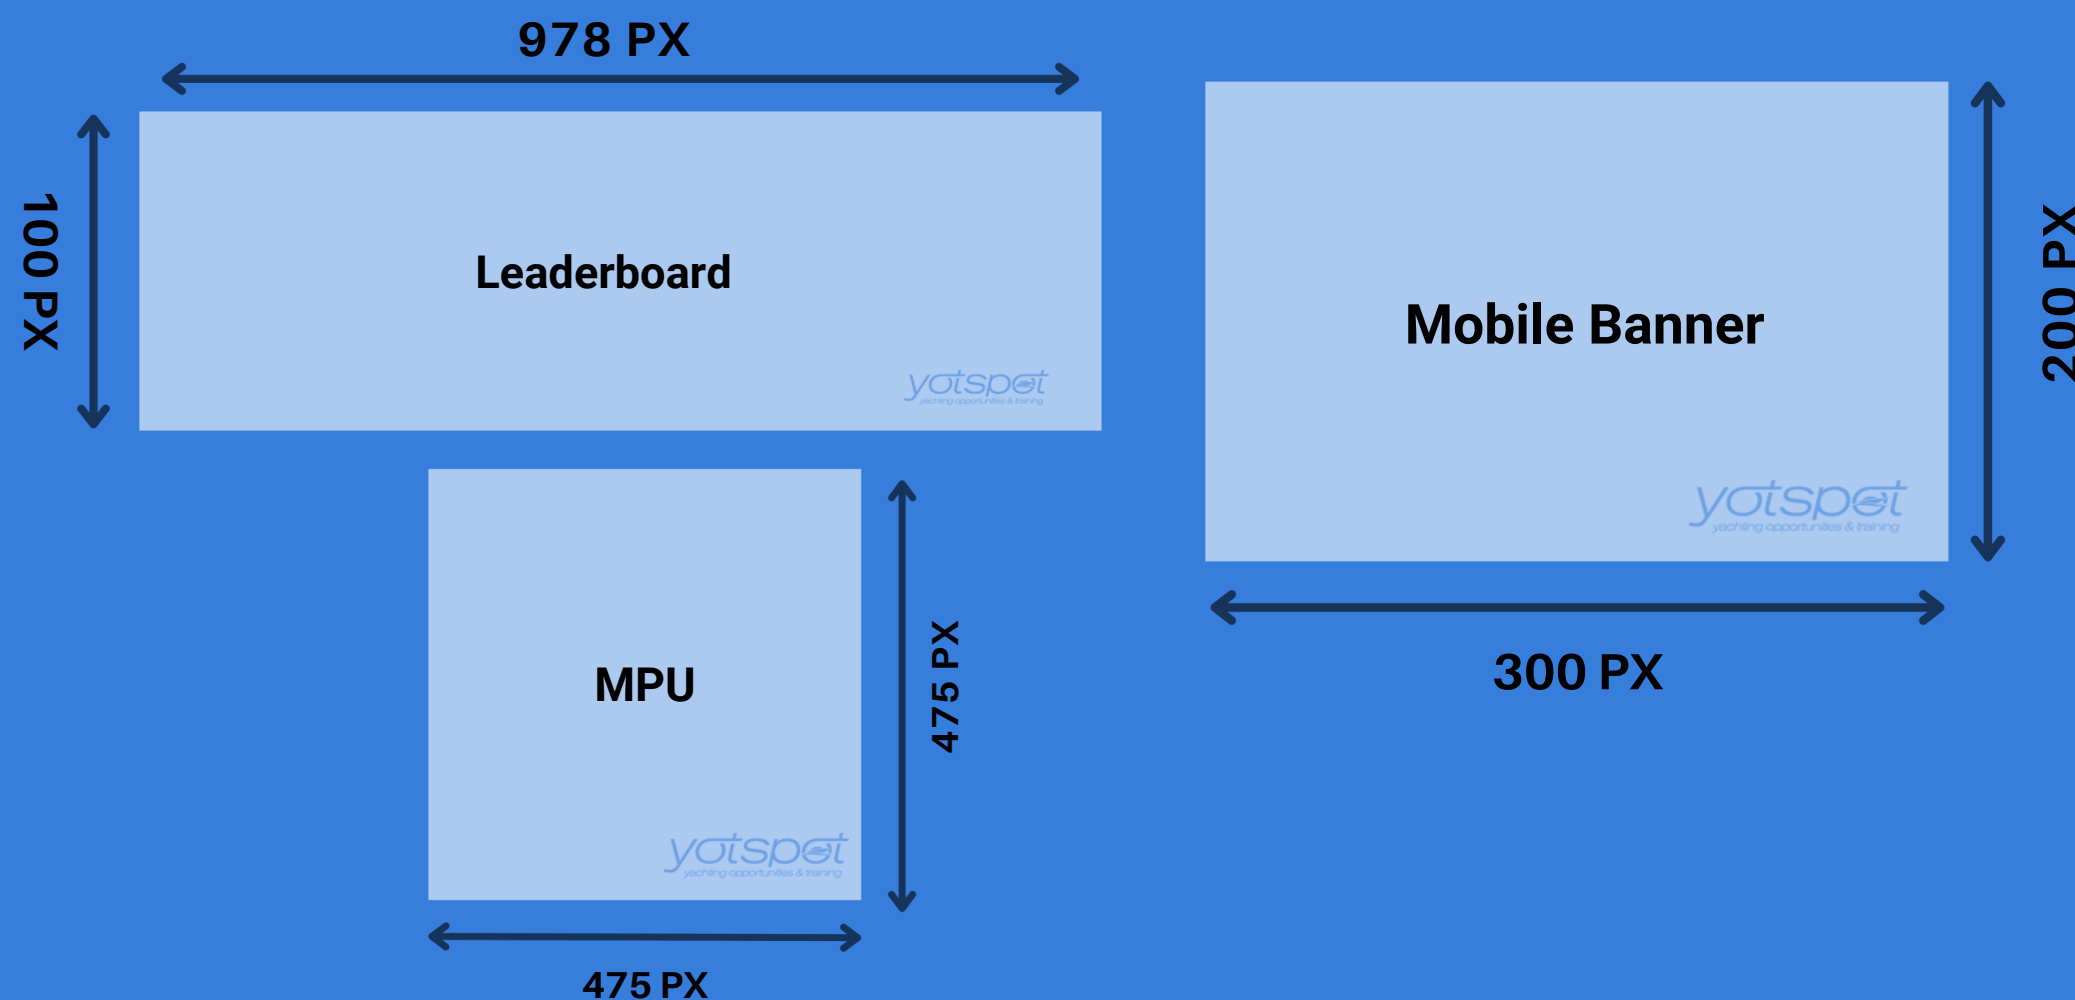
978 PX

100 PX

Leaderboard

yotspot
yachting opportunities & training

Mobile Banner

yotspot
yachting opportunities & training

200 PX

300 PX

MPU

yotspot
yachting opportunities & training

475 PX

475 PX